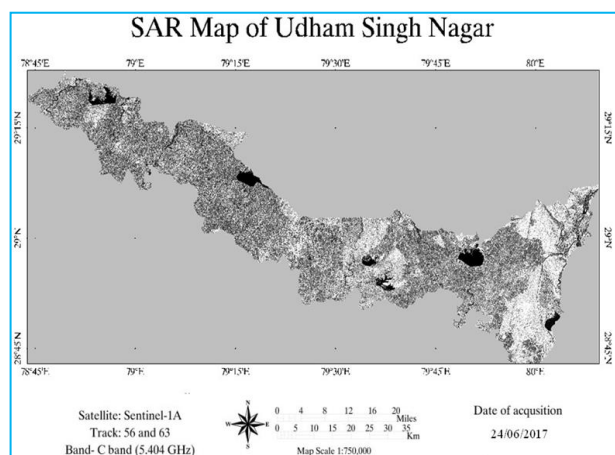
SAR Map of Udham Singh Nagar

78°45'E 79°E 79°15'E 79°30'E 79°45'E 80°E

29°15'N 29°N 28°45'N

29°15'N 29°N 28°45'N

78°45'E 79°E 79°15'E 79°30'E 79°45'E 80°E

Satellite: Sentinel-1A
Track: 56 and 63
Band- C band (5.404 GHz)

N W E S

0 4 8 12 16 20 Miles
0 5 10 15 20 25 30 35 Km
Map Scale 1:750,000

Date of acqusition
24/06/2017